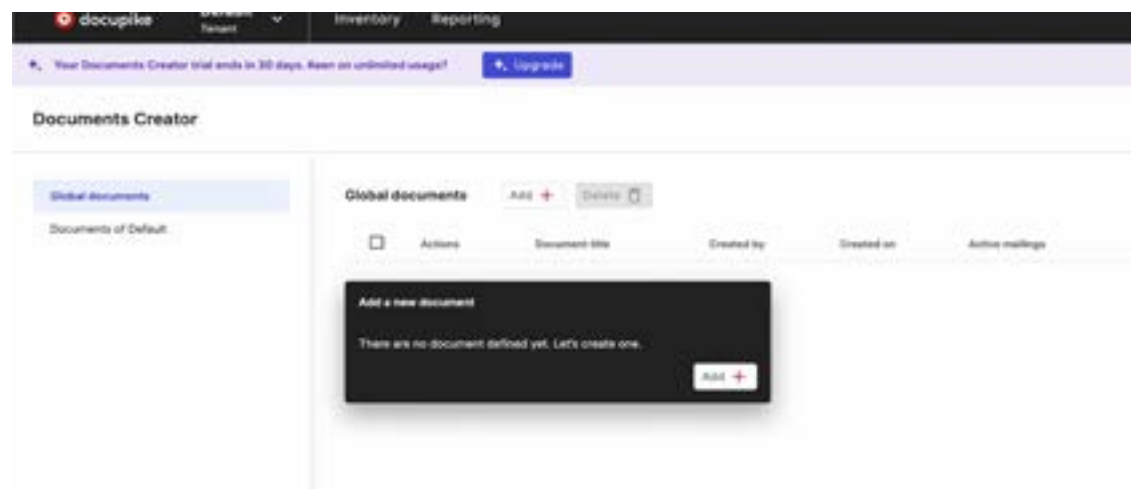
docupike Default Tenant Inventory Reporting

Your Documents Creator trial ends in 30 days. Keen on unlimited usage? Upgrade

Documents Creator

Global documents

Documents of Default

Global documents Add + Delete

| | Actions | Document title | Created by | Created on | Active mailings |
|---|---|---|---|---|---|

Add a new document

There are no document defined yet. Let's create one.

Add +